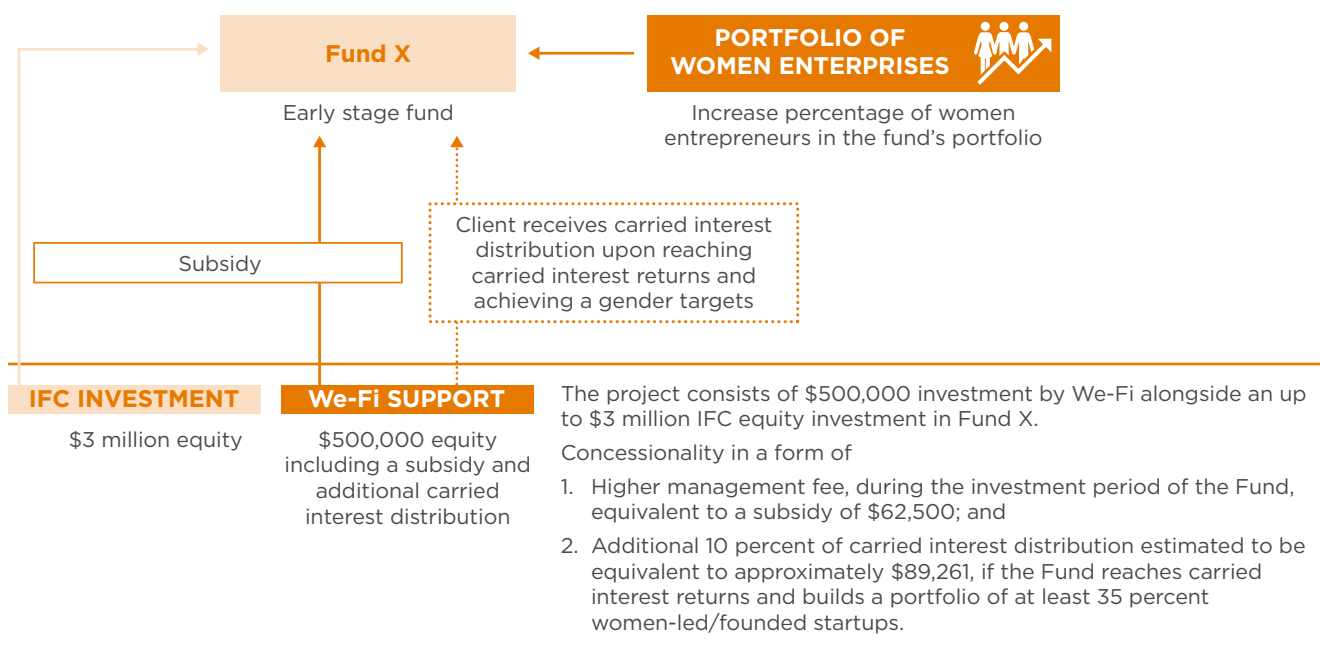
Fund X

Early stage fund

PORTFOLIO OF WOMEN ENTERPRISES

Increase percentage of women entrepreneurs in the fund's portfolio

Subsidy

Client receives carried interest distribution upon reaching carried interest returns and achieving a gender targets

IFC INVESTMENT

$3 million equity

We-Fi SUPPORT

$500,000 equity including a subsidy and additional carried interest distribution

The project consists of $500,000 investment by We-Fi alongside an up to $3 million IFC equity investment in Fund X.

Concessionality in a form of

1. Higher management fee, during the investment period of the Fund, equivalent to a subsidy of $62,500; and

2. Additional 10 percent of carried interest distribution estimated to be equivalent to approximately $89,261, if the Fund reaches carried interest returns and builds a portfolio of at least 35 percent women-led/founded startups.